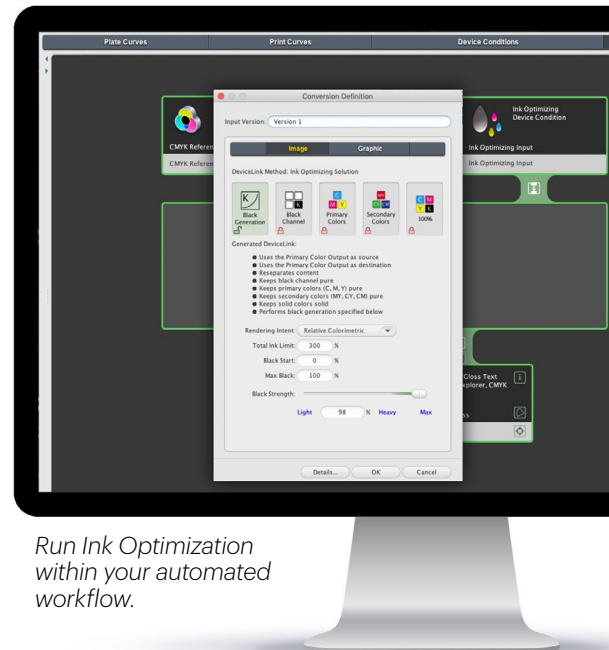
Plate Curves | Print Curves | Device Conditions

CMYK Referen

CMYK Referen

Ink Optimizing Device Condition

Ink Optimizing Input

Ink Optimizing Input

Gloss Text
xplorer, CMYK

Conversion Definition

Input Version: Version 1

Image | Graphic

DeviceLink Method: Ink Optimizing Solution

Black Generation

Black Channel

Primary Colors

Secondary Colors

100%

Generated DeviceLink:

- Uses the Primary Color Output as source
- Uses the Primary Color Output as destination
- Reseparates content
- Keeps black channel pure
- Keeps primary colors (C, M, Y) pure
- Keeps secondary colors (MY, CY, CM) pure
- Keeps solid colors solid
- Performs black generation specified below

Rendering Intent: Relative Colorimetric

Total Ink Limit: 300 %

Black Start: 0 %

Max Black: 100 %

Black Strength:

Light 98 % Heavy Max

Details... OK Cancel

Run Ink Optimization within your automated workflow.